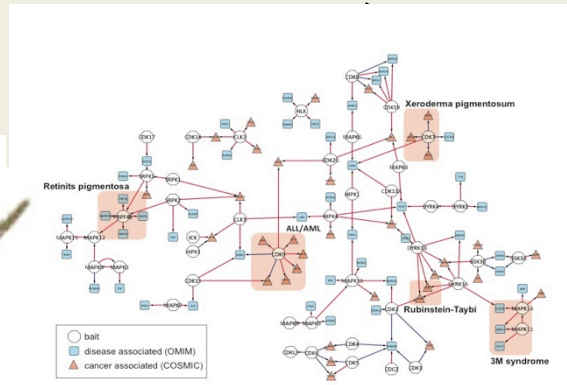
Xeroderma pigmentosum

Retinits pigmentosa

ALL/AML

Rubinstein-Taybi

3M syndrome

CDK17
CLK1
CLK2
CDK9
NLK
CDK10
CDK3
CDK2
CDK13
CLK3
CDK5
MAPK12
MAPK13
MAPK9
CDK1
CDK4
CDK6
CDC2
MAPK14
MAPK11
DYRK1A
DYRK1B
GSK3B
MAPK1
MAPK3
ICK
MAPK6

bait
disease associated (OMIM)
cancer associated (COSMIC)